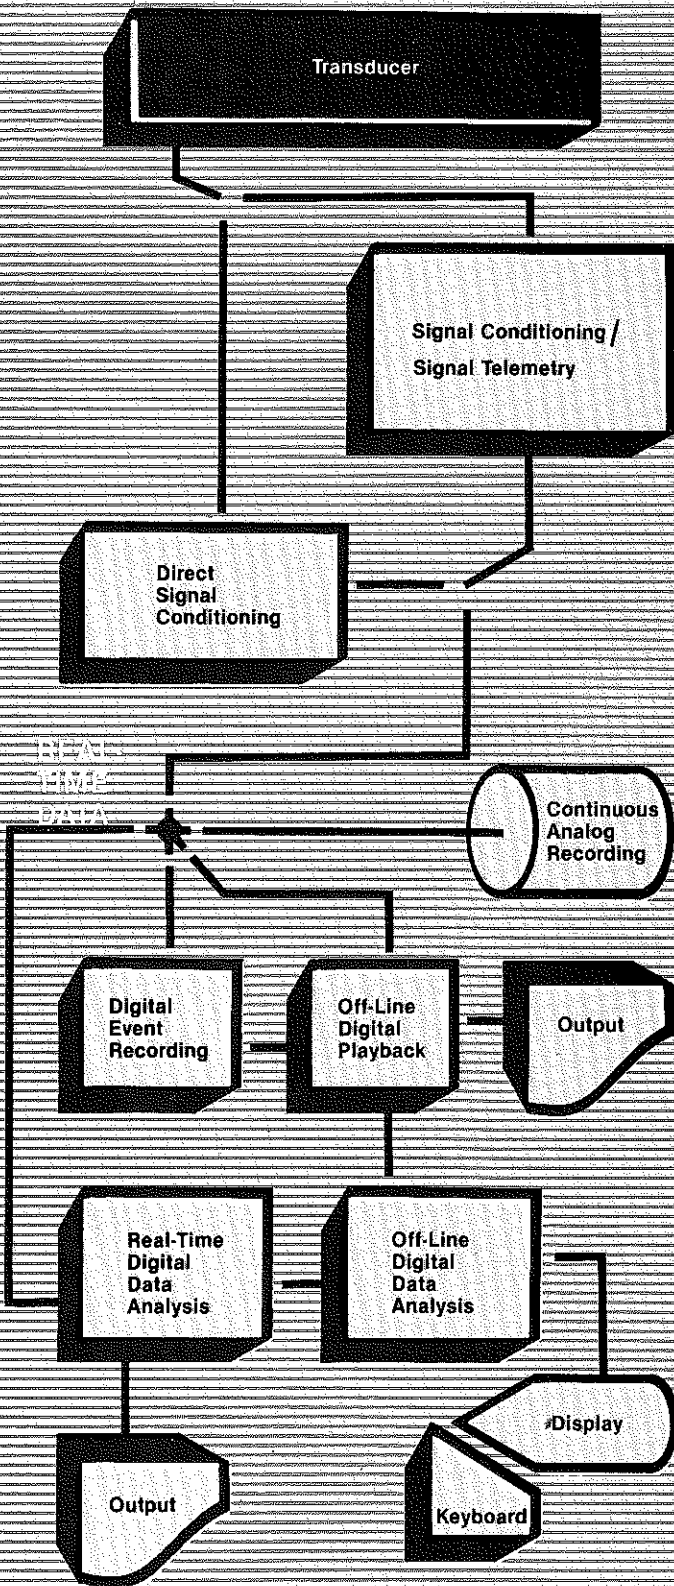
Transducer

Signal Conditioning / Signal Telemetry

Direct Signal Conditioning

REAL-TIME DATA

Continuous Analog Recording

Digital Event Recording

Off-Line Digital Playback

Output

Real-Time Digital Data Analysis

Off-Line Digital Data Analysis

Display

Output

Keyboard